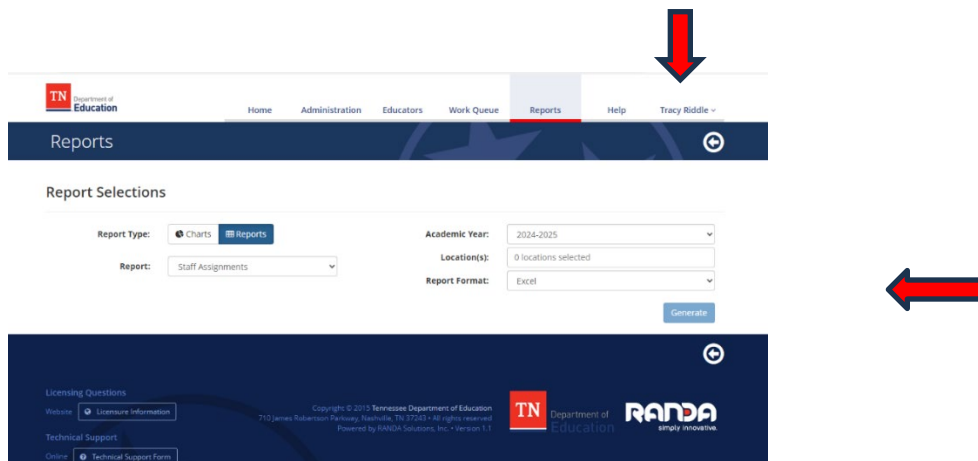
TN Department of Education

Home Administration Educators Work Queue Reports Help Tracy Riddle

Reports

Report Selections

Report Type: Charts Reports

Report: Staff Assignments

Academic Year: 2024-2025

Location(s): 0 locations selected

Report Format: Excel

Generate

Licensing Questions

Website Licensure Information

Technical Support

Online Technical Support Form

Copyright © 2015 Tennessee Department of Education
710 James Robertson Parkway, Nashville, TN 37243 • All rights reserved
Powered by RANDA Solutions, Inc. • Version 1.1

TN Department of Education

RANDA simply innovative.